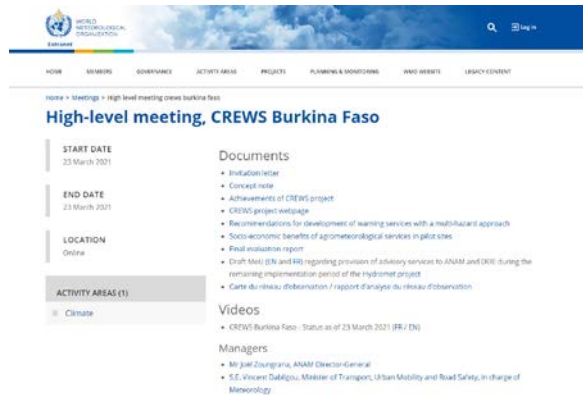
WORLD METEOROLOGICAL ORGANIZATION

Extranet

Log in

HOME MEMBERS GOVERNANCE ACTIVITY AREAS PROJECTS PLANNING & MONITORING WMO WEBSITE LEGACY CONTENT

Home > Meetings > High level meeting crews burkina faso

High-level meeting, CREWS Burkina Faso

START DATE
23 March 2021

END DATE
23 March 2021

LOCATION
Online

ACTIVITY AREAS (1)

Climate

Documents

- Invitation letter
- Concept note
- Achievements of CREWS project
- CREWS project webpage
- Recommendations for development of warning services with a multi-hazard approach
- Socio-economic benefits of agrometeorological services in pilot sites
- Final evaluation report
- Draft MoU (EN and FR) regarding provision of advisory services to ANAM and DGRE during the remaining implementation period of the Hydromet project
- Carte du niveau d'observation / rapport d'analyse du réseau d'observation

Videos

- CREWS Burkina Faso - Status as of 23 March 2021 (FR / EN)

Managers

- Mr Joël Zoungrana, ANAM Director-General
- S.E. Vincent Dabilgou, Minister of Transport, Urban Mobility and Road Safety, in charge of Meteorology